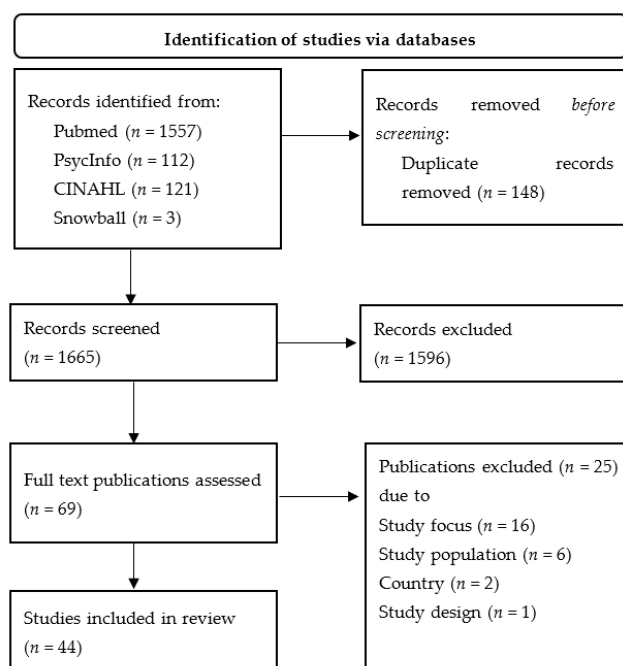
Identification of studies via databases

Records identified from:
Pubmed ($n$ = 1557)
PsycInfo ($n$ = 112)
CINAHL ($n$ = 121)
Snowball ($n$ = 3)

Records removed *before screening*:
Duplicate records removed ($n$ = 148)

Records screened
($n$ = 1665)

Records excluded
($n$ = 1596)

Full text publications assessed
($n$ = 69)

Publications excluded ($n$ = 25) due to
Study focus ($n$ = 16)
Study population ($n$ = 6)
Country ($n$ = 2)
Study design ($n$ = 1)

Studies included in review
($n$ = 44)